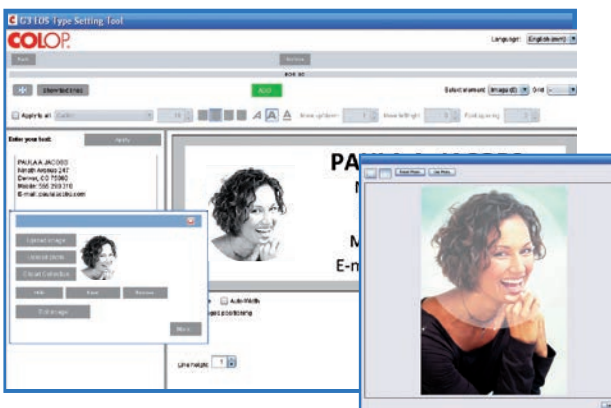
G3 LOS Type Setting Tool

COLOP

Language: English (en)

Next

Preview

Download Stamp

ADD

Select element: Image (1)

Apply to all

Enter your text:

Apply

PAULA JACOBS
Ninth Avenue 247
Denver, CO 75960
Mobile: 555 293 310
E-mail: paula@acteo.com

Upload image

Upload photo

Clipart Collection

Save

Remove

Edit image

More

Auto Width

Line height: 1

PAULA JACOBS

M

E-m

Save Photo

Use Photo